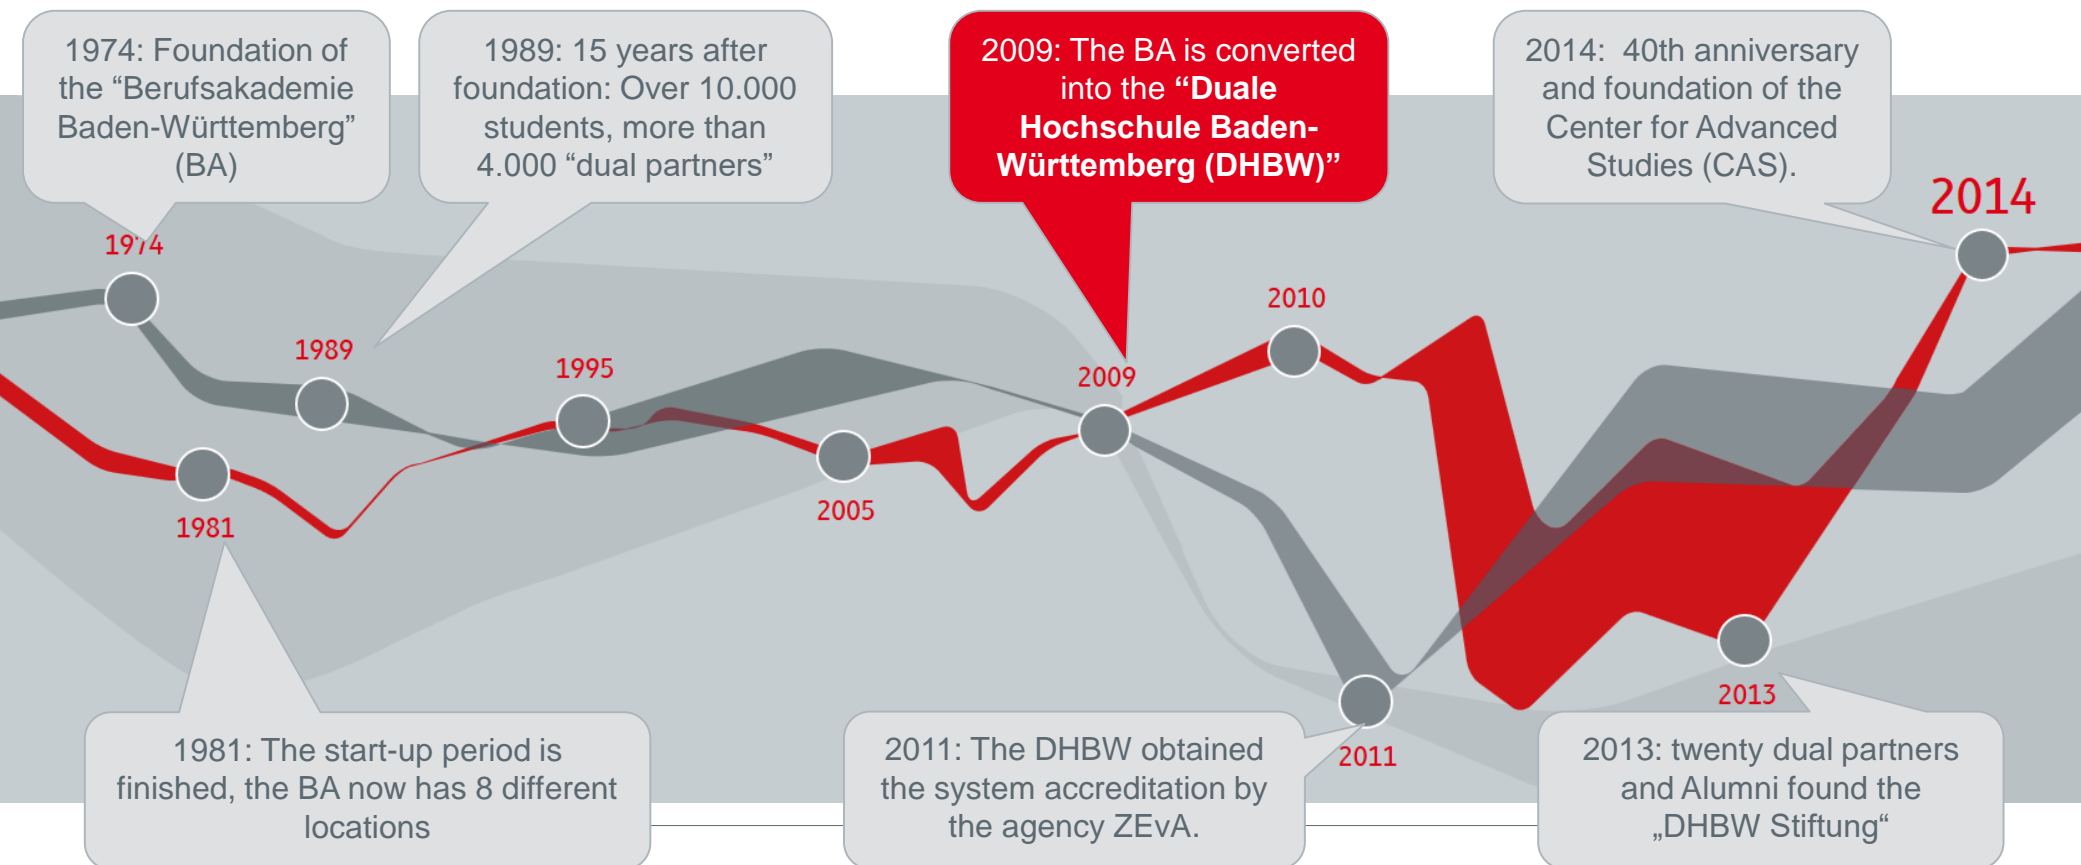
1974: Foundation of the “Berufsakademie Baden-Württemberg” (BA)

1989: 15 years after foundation: Over 10.000 students, more than 4.000 “dual partners”

2009: The BA is converted into the **“Duale Hochschule Baden-Württemberg (DHBW)”**

2014: 40th anniversary and foundation of the Center for Advanced Studies (CAS).

2014

1974

1989

1995

2009

2010

1981

2005

2011

2013

1981: The start-up period is finished, the BA now has 8 different locations

2011: The DHBW obtained the system accreditation by the agency ZEvA.

2013: twenty dual partners and Alumni found the „DHBW Stiftung“